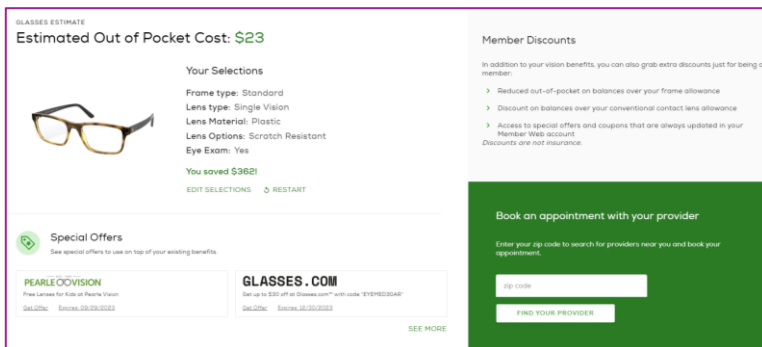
GLASSES ESTIMATE

Estimated Out of Pocket Cost: $23

Your Selections

Frame type: Standard
Lens type: Single Vision
Lens Material: Plastic
Lens Options: Scratch Resistant
Eye Exam: Yes

You saved $362!

EDIT SELECTIONS RESTART

Special Offers

See special offers to use on top of your existing benefits.

PEARLE VISION
Free Lenses for Kids at Pearle Vision
Get Offer Expires: 09/09/2023

GLASSES.COM
Get up to $30 off at Glasses.com™ with code "EYEMED30AR"
Get Offer Expires: 12/30/2023

SEE MORE

Member Discounts

In addition to your vision benefits, you can also grab extra discounts just for being a member:

Reduced out-of-pocket on balances over your frame allowance

Discount on balances over your conventional contact lens allowance

Access to special offers and coupons that are always updated in your Member Web account

Discounts are not insurance.

Book an appointment with your provider

Enter your zip code to search for providers near you and book your appointment.

zip code

FIND YOUR PROVIDER